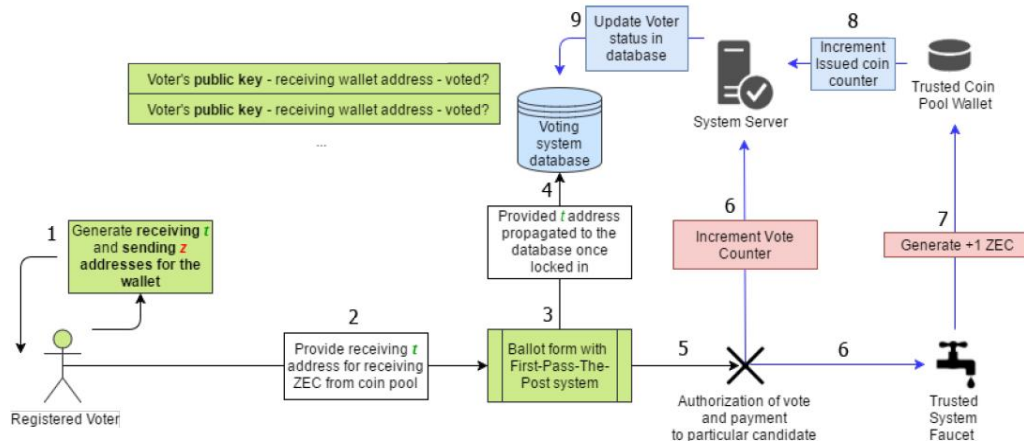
9
Update Voter status in database

8
Increment Issued coin counter

Trusted Coin Pool Wallet

System Server

Voter's public key - receiving wallet address - voted?

Voter's public key - receiving wallet address - voted?

...

Voting system database

4

Provided t address propagated to the database once locked in

6

Increment Vote Counter

7

Generate +1 ZEC

1

Generate receiving t and sending z addresses for the wallet

2

Provide receiving t address for receiving ZEC from coin pool

3

Ballot form with First-Pass-The-Post system

5

6

Registered Voter

Authorization of vote and payment to particular candidate

Trusted System Faucet